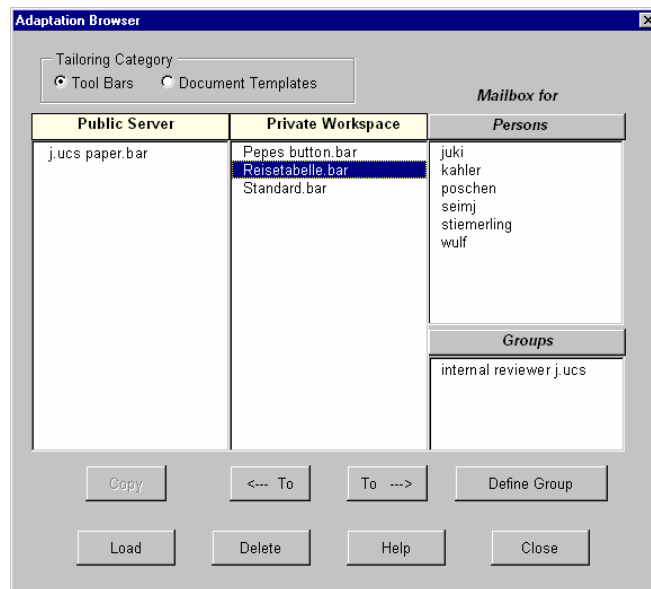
Adaptation Browser

Tailoring Category
Tool Bars
Document Templates

Mailbox for

Public Server
j.ucs paper.bar

Private Workspace
Pepes button.bar
Reisetabelle.bar
Standard.bar

Persons
juki
kahler
poschen
seimj
stiemerling
wulf

Groups
internal reviewer j.ucs

Copy
<--- To
To --->
Define Group

Load
Delete
Help
Close